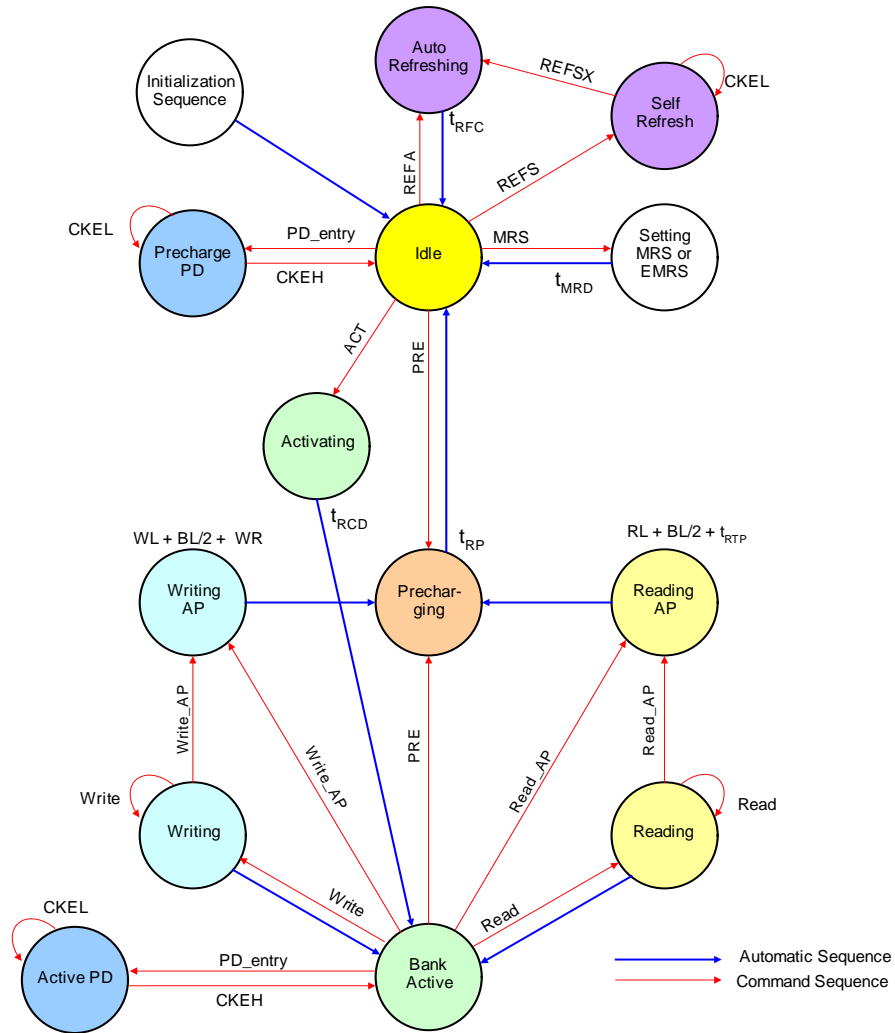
Auto Refreshing

Initialization Sequence

REFSX

CKEL

Self Refresh

$t_{RFC}$

REF A

REFS

CKEL

Precharge PD

PD_entry

CKEH

Idle

MRS

$t_{MRD}$

Setting MRS or EMRS

ACT

PRE

Activating

$t_{RCD}$

$t_{RP}$

WL + BL/2 + WR

RL + BL/2 + $t_{RTP}$

Writing AP

Precharging

Reading AP

Write_AP

Write_AP

PRE

Read_AP

Read_AP

Write

Writing

Reading

Read

Write

Read

CKEL

Active PD

PD_entry

CKEH

Bank Active

Automatic Sequence

Command Sequence